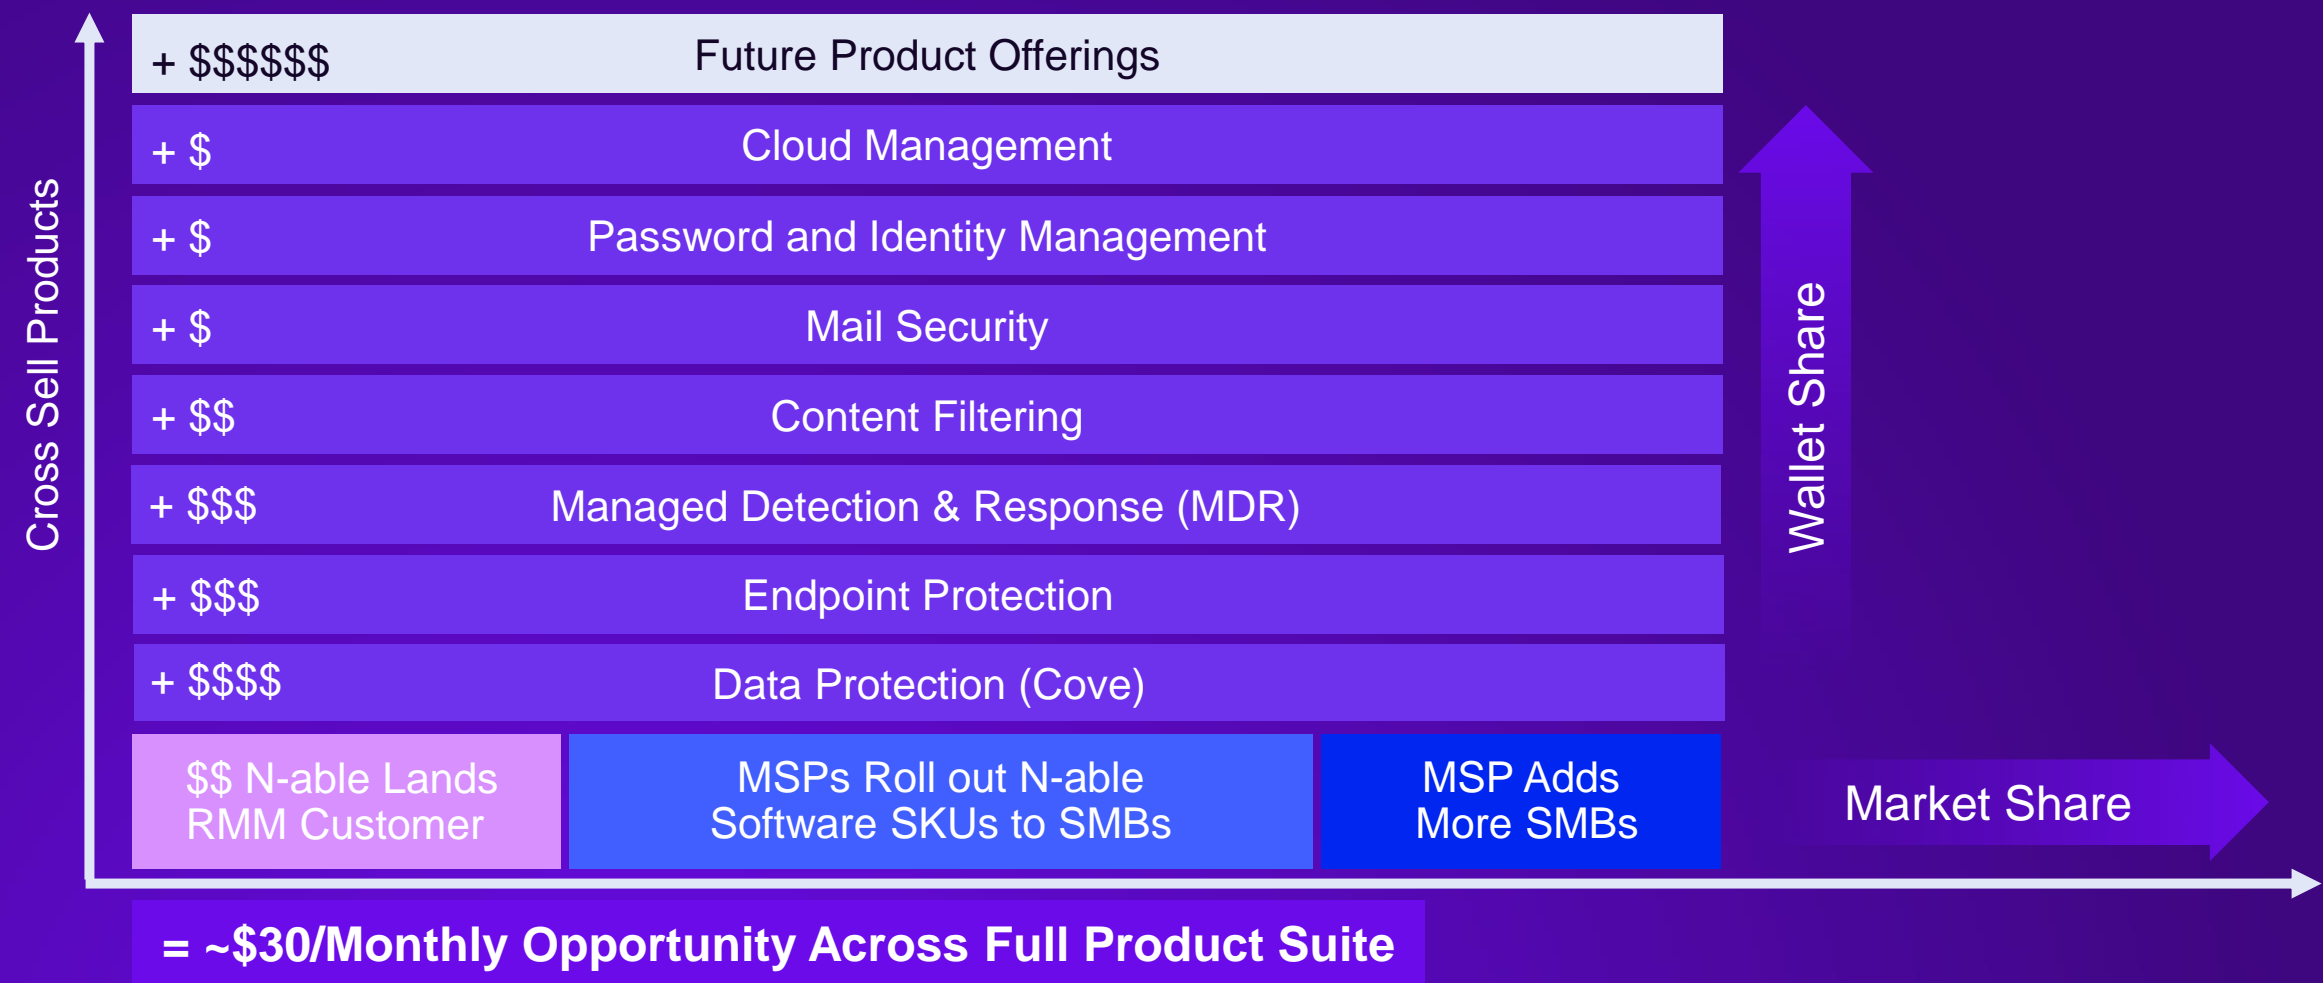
Cross Sell Products

+ $$$$$$ Future Product Offerings

+ $ Cloud Management

+ $ Password and Identity Management

+ $ Mail Security

+ $$ Content Filtering

+ $$$ Managed Detection & Response (MDR)

+ $$$ Endpoint Protection

+ $$$$ Data Protection (Cove)

$$ N-able Lands RMM Customer

MSPs Roll out N-able Software SKUs to SMBs

MSP Adds More SMBs

Wallet Share

Market Share

= ~$30/Monthly Opportunity Across Full Product Suite